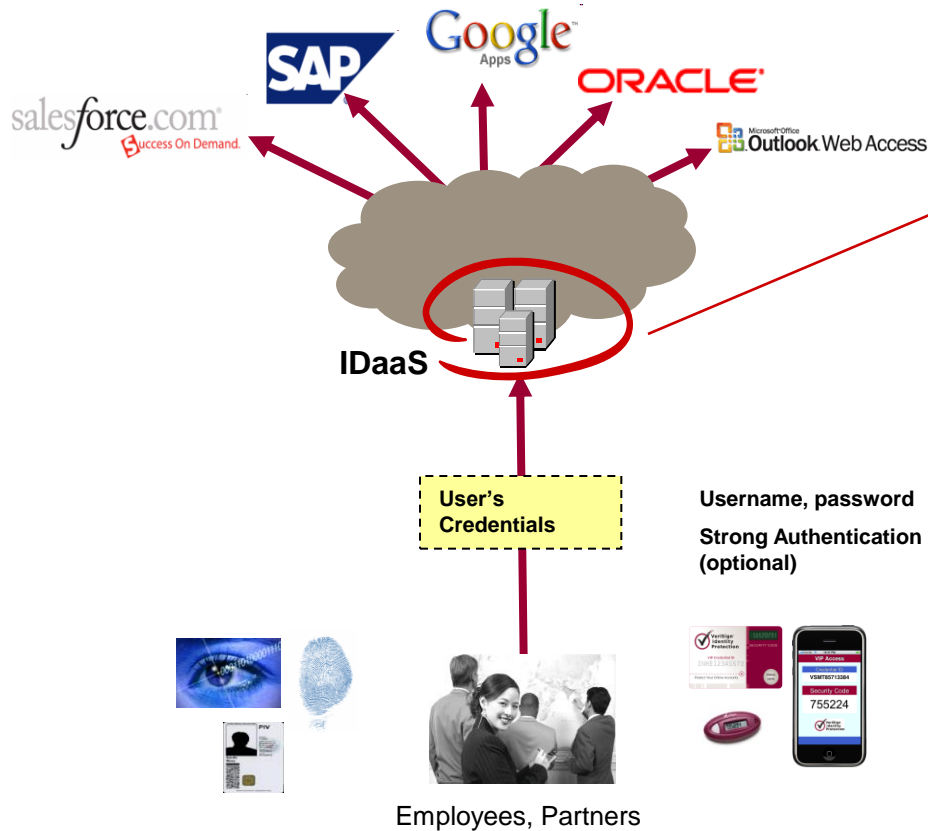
SAP

Google Apps

ORACLE

salesforce.com Success On Demand.

Microsoft Office Outlook Web Access

IDaaS

User's Credentials

Username, password

Strong Authentication (optional)

PIV

VeriSign Identity Protection

VIP Access

VSMT65713384

Security Code

755224

Employees, Partners